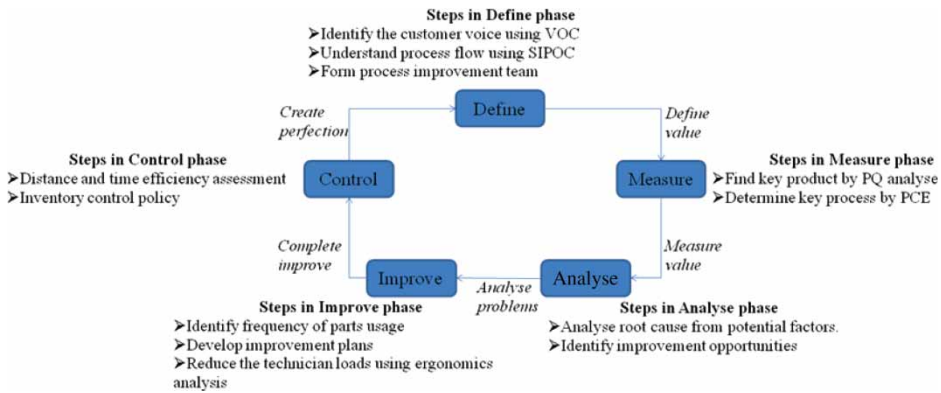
Steps in Define phase
➢Identify the customer voice using VOC
➢Understand process flow using SIPOC
➢Form process improvement team

Create perfection

Define

Define value

Steps in Control phase
➢Distance and time efficiency assessment
➢Inventory control policy

Control

Measure

Steps in Measure phase
➢Find key product by PQ analyse
➢Determine key process by PCE

Complete improve

Measure value

Improve

Analyse problems

Analyse

Steps in Improve phase
➢Identify frequency of parts usage
➢Develop improvement plans
➢Reduce the technician loads using ergonomics analysis

Steps in Analyse phase
➢Analyse root cause from potential factors.
➢Identify improvement opportunities